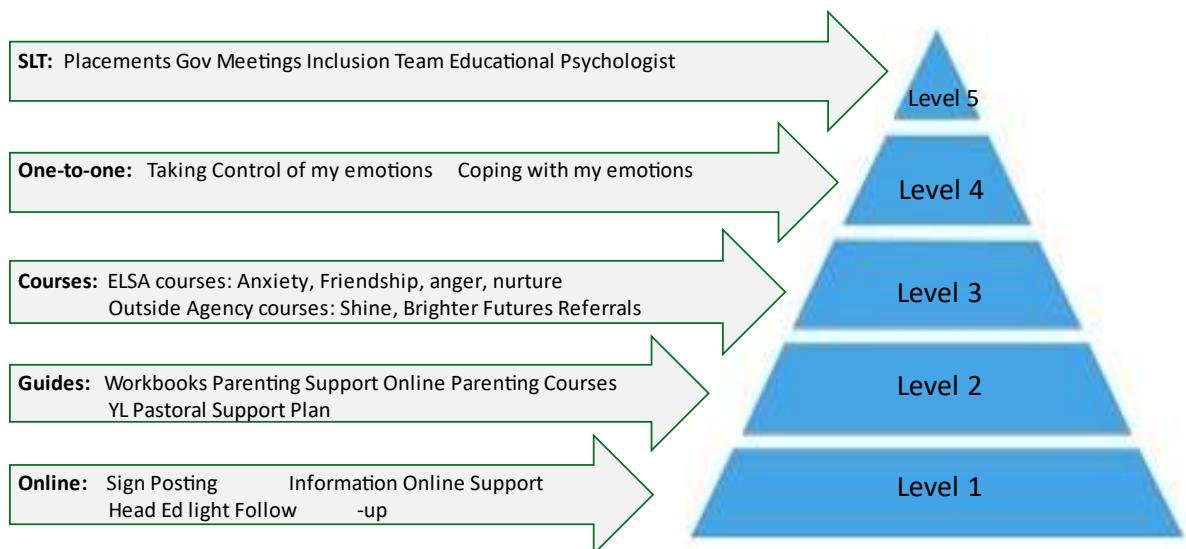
**SLT:** Placements Gov Meetings Inclusion Team Educational Psychologist

**One-to-one:** Taking Control of my emotions Coping with my emotions

**Courses:** ELSA courses: Anxiety, Friendship, anger, nurture
Outside Agency courses: Shine, Brighter Futures Referrals

**Guides:** Workbooks Parenting Support Online Parenting Courses
YL Pastoral Support Plan

**Online:** Sign Posting Information Online Support
Head Ed light Follow -up

Level 5

Level 4

Level 3

Level 2

Level 1